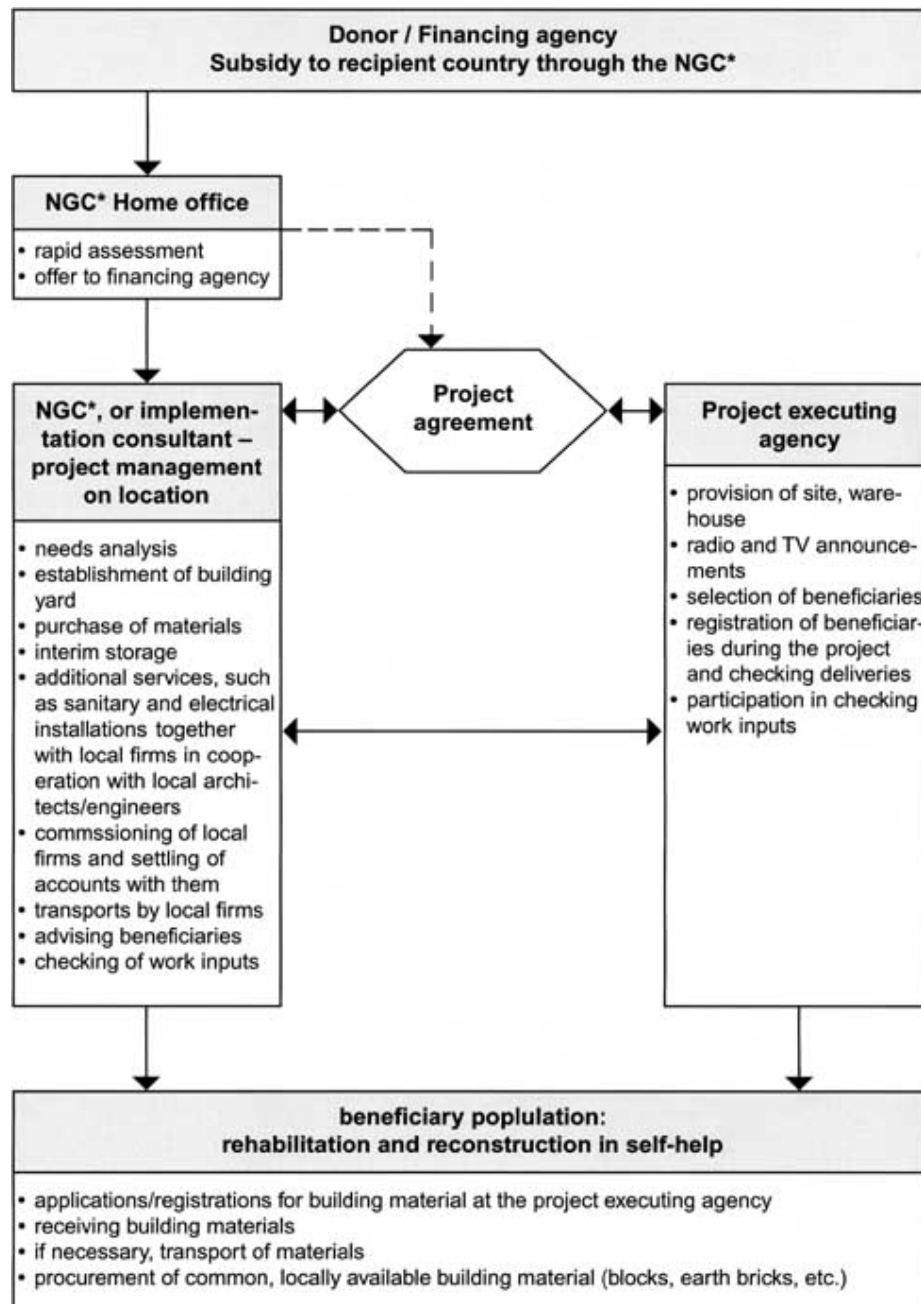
Donor / Financing agency
Subsidy to recipient country through the NGC*

NGC* Home office

• rapid assessment
• offer to financing agency

Project agreement

NGC*, or implementation consultant – project management on location

• needs analysis
• establishment of building yard
• purchase of materials
• interim storage
• additional services, such as sanitary and electrical installations together with local firms in cooperation with local architects/engineers
• commssioning of local firms and settling of accounts with them
• transports by local firms
• advising beneficiaries
• checking of work inputs

Project executing agency

• provision of site, warehouse
• radio and TV announcements
• selection of beneficiaries
• registration of beneficiaries during the project and checking deliveries
• participation in checking work inputs

beneficiary poplulation:
rehabilitation and reconstruction in self-help

• applications/registrations for building material at the project executing agency
• receiving building materials
• if necessary, transport of materials
• procurement of common, locally available building material (blocks, earth bricks, etc.)